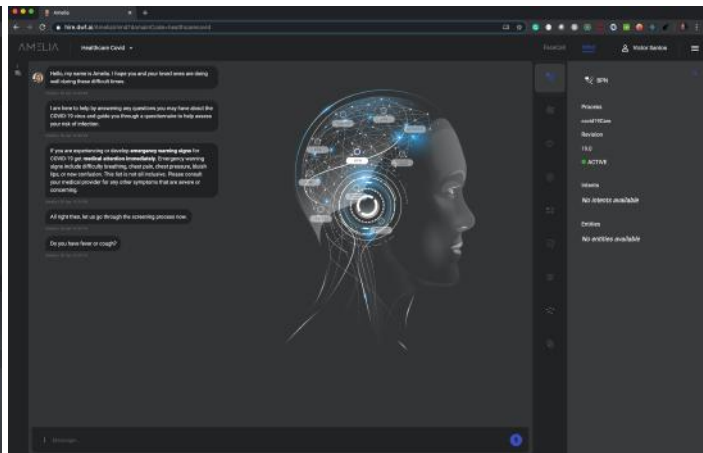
Amelia

AMELIA Healthcare Covid

Hello, my name is Amelia. I hope you and your loved ones are doing well during these difficult times.

I am here to help by answering any questions you may have about the COVID-19 virus and guide you through a questionnaire to help assess your risk of infection.

If you are experiencing or develop **emergency warning signs** for COVID-19 get **medical attention immediately**. Emergency warning signs include difficulty breathing, chest pain, chest pressure, bluish lips, or new confusion. This list is not all inclusive. Please consult your medical provider for any other symptoms that are severe or concerning.

All right then, let us go through the screening process now.

Do you have fever or cough?

Message

Escalate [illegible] Visitor Service

BPN

Process
covid19Care

Revision
13.0

ACTIVE

Intents
No intents available

Entities
No entities available